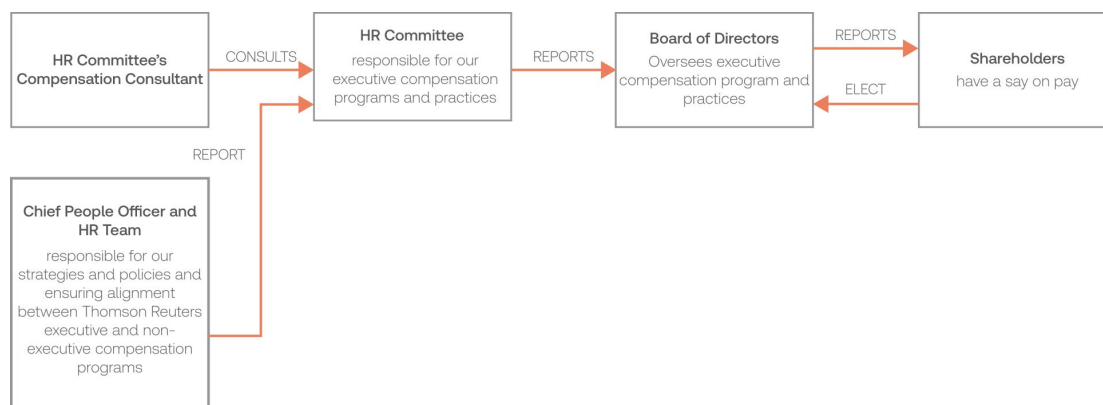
HR Committee's Compensation Consultant

CONSULTS

HR Committee
responsible for our executive compensation programs and practices

REPORTS

Board of Directors
Oversees executive compensation program and practices

REPORTS

ELECT

Shareholders
have a say on pay

REPORT

Chief People Officer and HR Team
responsible for our strategies and policies and ensuring alignment between Thomson Reuters executive and non-executive compensation programs